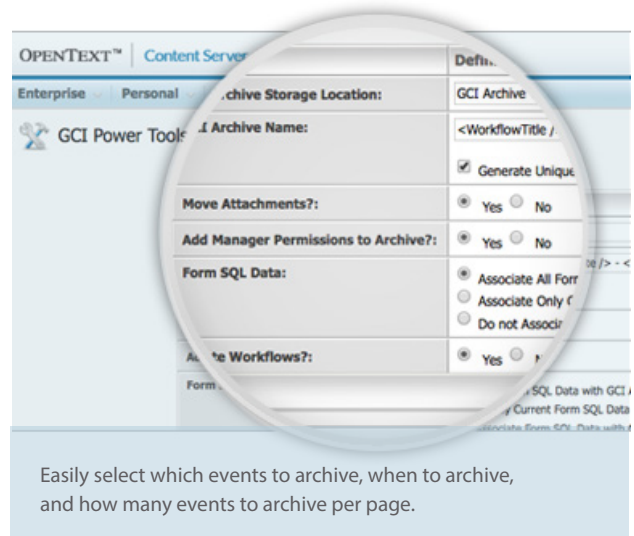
OPENTEXT™ | Content Server

Enterprise | Personal

GCI Power Tools

Defi

rchive Storage Location: | GCI Archive

Archive Name: | <WorkflowTitle /

Generate Unique

Move Attachments?: | Yes No

Add Manager Permissions to Archive?: | Yes No

Form SQL Data: | Associate All Forr | Associate Only | Do not Associa

e /> - <

e Workflows?: | Yes

Form

SQL Data with GCI

Current Form SQL Data

Associate Form SQL Data with

Easily select which events to archive, when to archive, and how many events to archive per page.